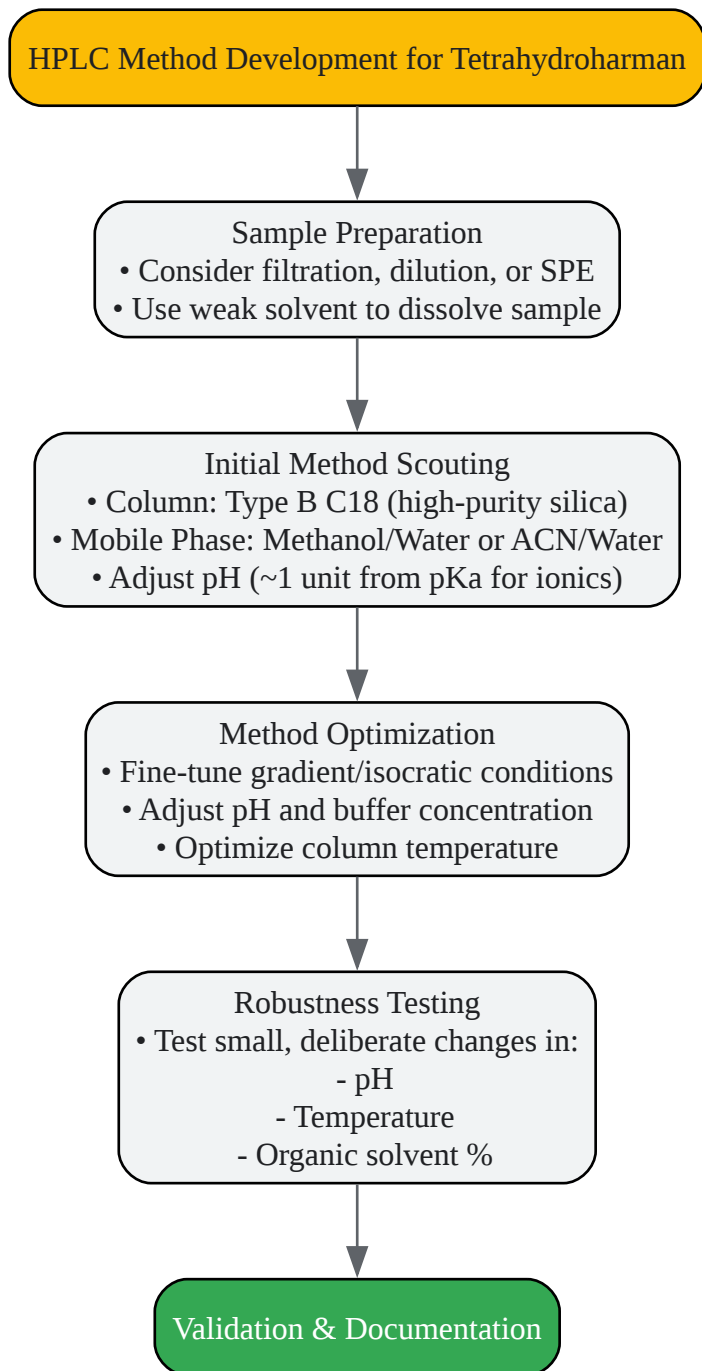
HPLC Method Development for Tetrahydroharman

Sample Preparation
• Consider filtration, dilution, or SPE
• Use weak solvent to dissolve sample

Initial Method Scouting
• Column: Type B C18 (high-purity silica)
• Mobile Phase: Methanol/Water or ACN/Water
• Adjust pH (~1 unit from pKa for ionics)

Method Optimization
• Fine-tune gradient/isocratic conditions
• Adjust pH and buffer concentration
• Optimize column temperature

Robustness Testing
• Test small, deliberate changes in:
- pH
- Temperature
- Organic solvent %

Validation & Documentation